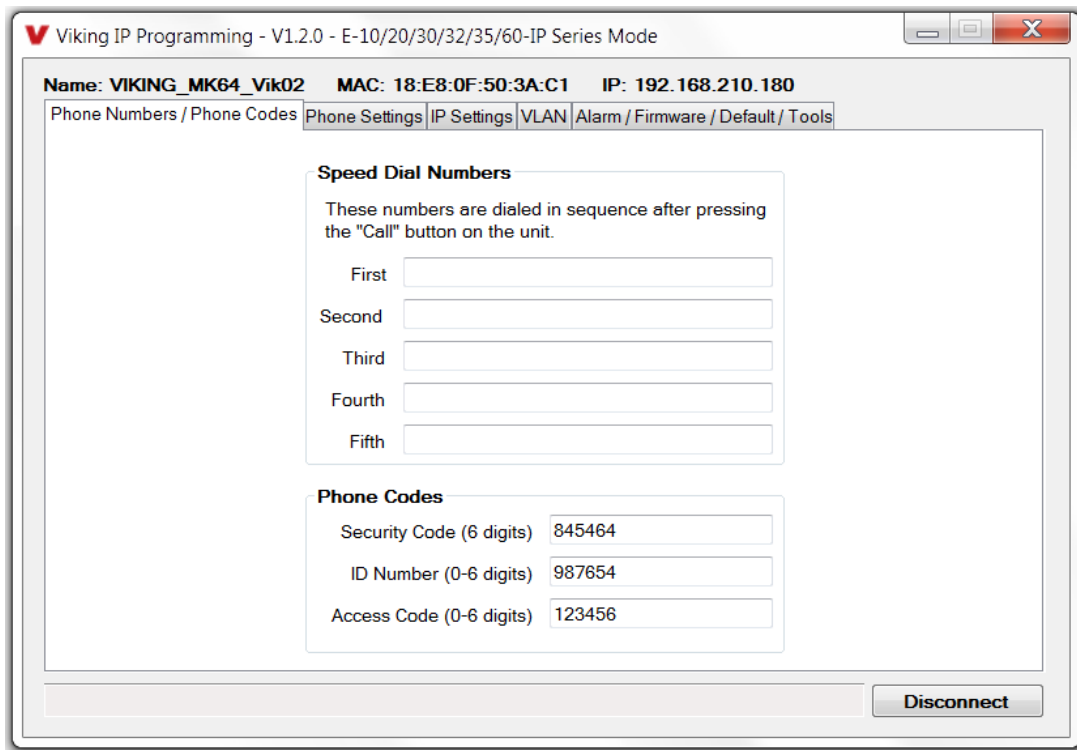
Viking IP Programming - V1.2.0 - E-10/20/30/32/35/60-IP Series Mode

Name: VIKING_MK64_Vik02 MAC: 18:E8:0F:50:3A:C1 IP: 192.168.210.180

Phone Numbers / Phone Codes | Phone Settings | IP Settings | VLAN | Alarm / Firmware / Default / Tools

Speed Dial Numbers

These numbers are dialed in sequence after pressing the "Call" button on the unit.

First
Second
Third
Fourth
Fifth

Phone Codes

Security Code (6 digits) 845464
ID Number (0-6 digits) 987654
Access Code (0-6 digits) 123456

Disconnect